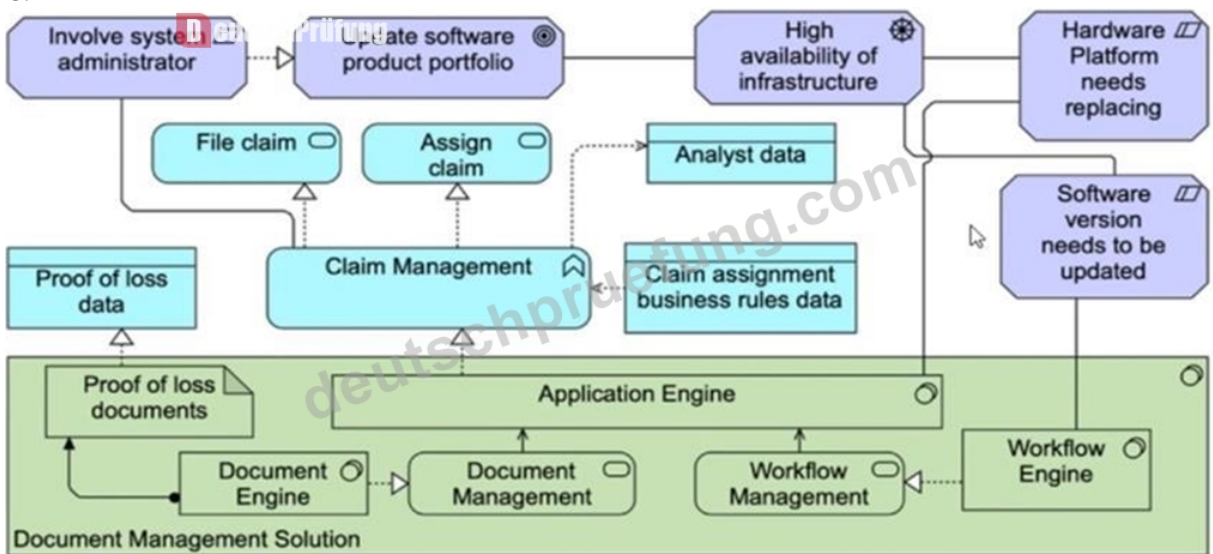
Involve system administrator

Update software product portfolio

High availability of infrastructure

Hardware Platform needs replacing

File claim

Assign claim

Analyst data

Software version needs to be updated

Proof of loss data

Claim Management

Claim assignment business rules data

Proof of loss documents

Application Engine

Document Engine

Document Management

Workflow Management

Workflow Engine

Document Management Solution

deutschpruefung.com